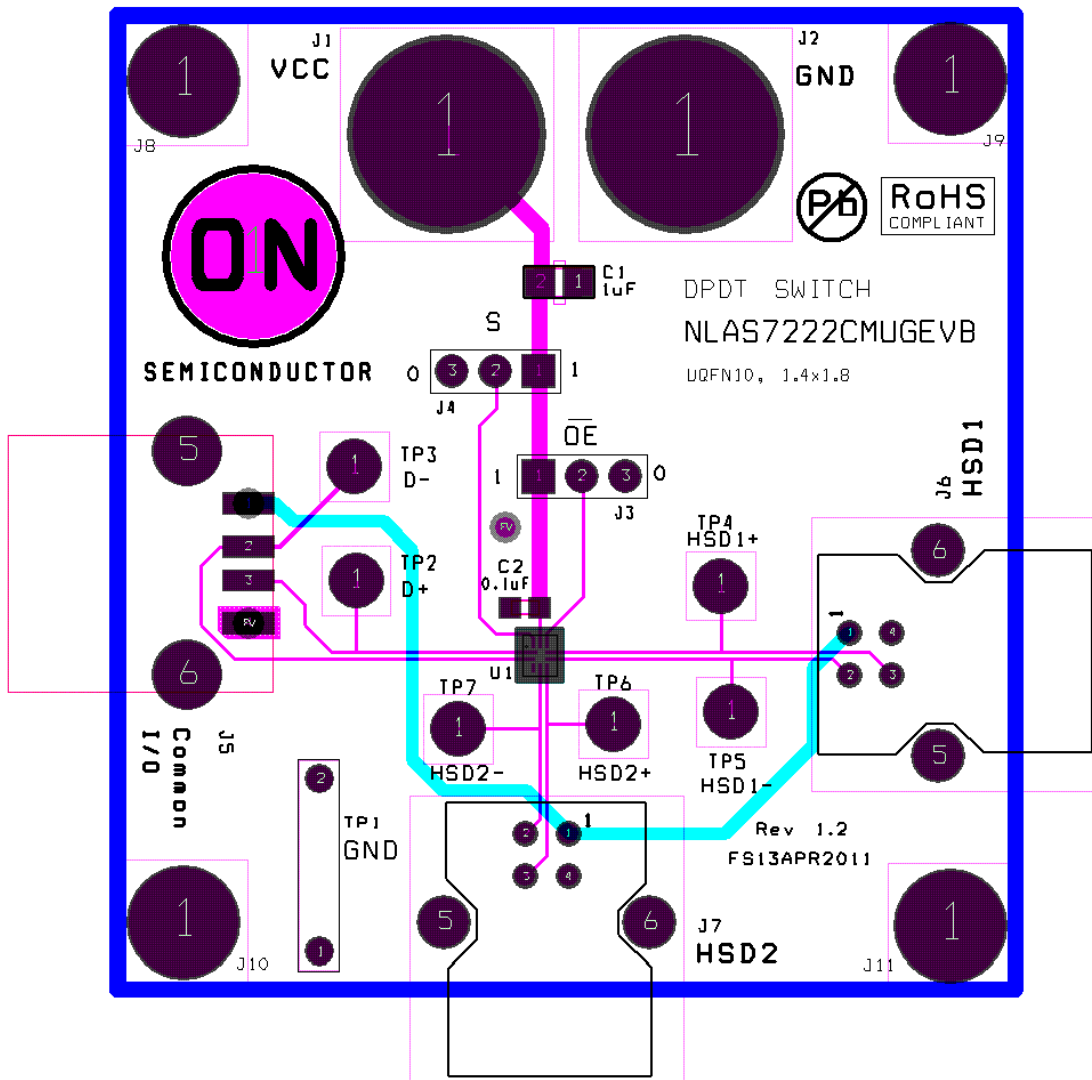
1
J8
J1
VCC
1
1
J2
GND
1
J9

ON
SEMICONDUCTOR

RoHS
COMPLIANT

2 1 C1
1uF

DPDT SWITCH
NLAS7222CMUGEVB
UQFN10, 1.4x1.8

S
0 3 2 1 1
J4

5
1 TP3
D-

$\overline{OE}$
1 1 2 3 0
J3

J6
HSD1

TP4
HSD1+
1

1
2
3
FV

FV

1 TP2
D+

C2
0.1uF

6
5

1
1 4
2 3

U1

6

TP7
1
HSD2-

TP6
1
HSD2+

1
TP5
HSD1-

J5
Common
I/O

2
TP1
GND
1

2 1 1
3 4

Rev 1.2
FS13APR2011

1
J10

5

6
J7
HSD2

1
J11